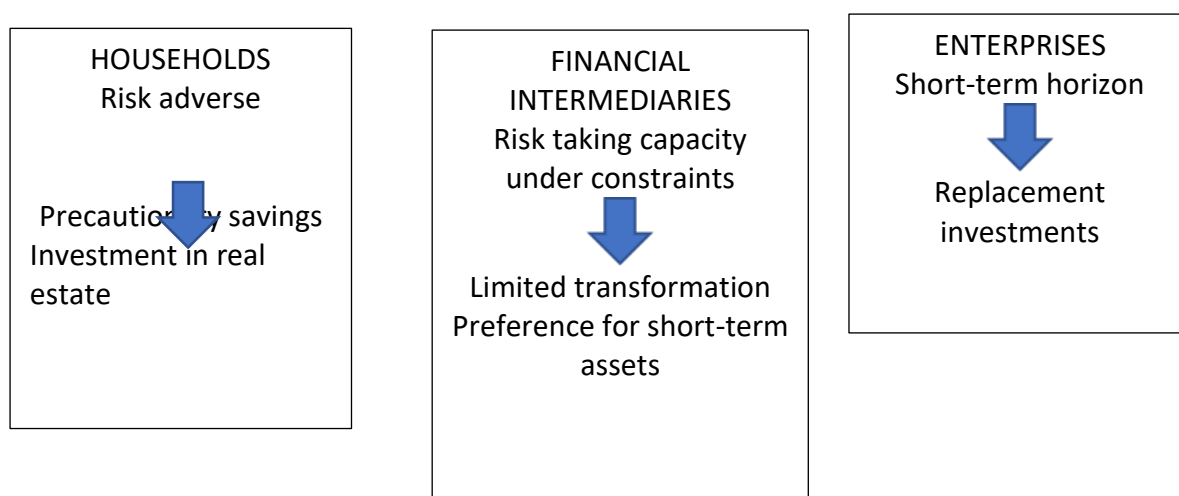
HOUSEHOLDS
Risk adverse

Precautio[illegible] savings
Investment in real estate

FINANCIAL INTERMEDIARIES
Risk taking capacity under constraints

Limited transformation
Preference for short-term assets

ENTERPRISES
Short-term horizon

Replacement investments